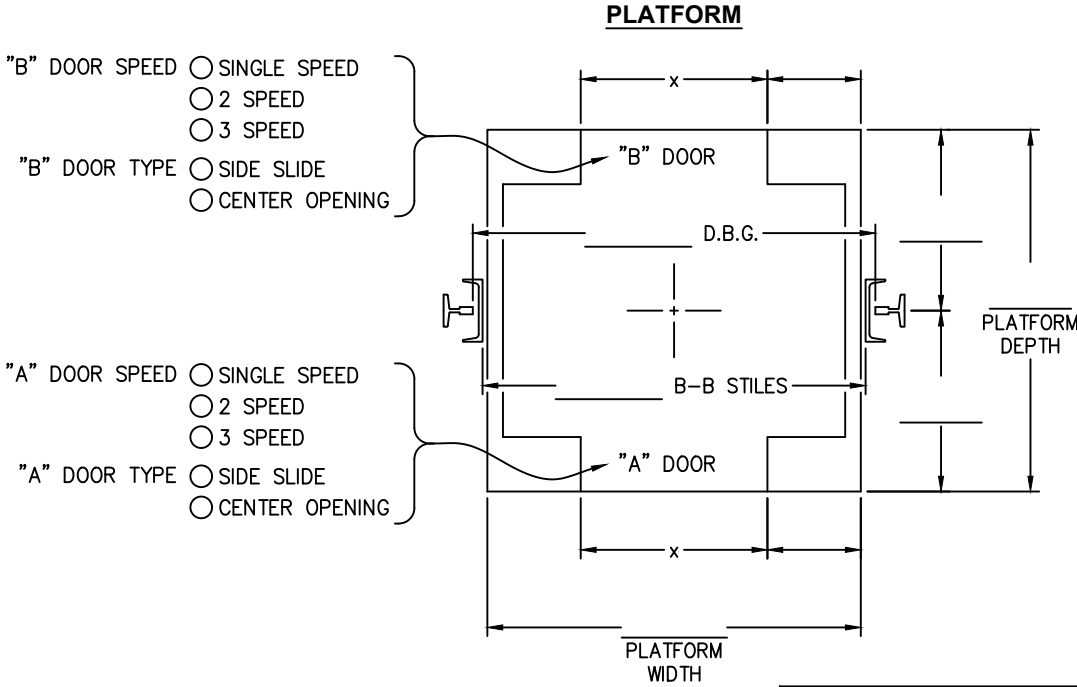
PLATFORM

"B" DOOR SPEED ◯ SINGLE SPEED
◯ 2 SPEED
◯ 3 SPEED
"B" DOOR TYPE ◯ SIDE SLIDE
◯ CENTER OPENING

x

"B" DOOR

D.B.G.

PLATFORM DEPTH

"A" DOOR SPEED ◯ SINGLE SPEED
◯ 2 SPEED
◯ 3 SPEED
"A" DOOR TYPE ◯ SIDE SLIDE
◯ CENTER OPENING

B–B STILES

"A" DOOR

x

PLATFORM WIDTH